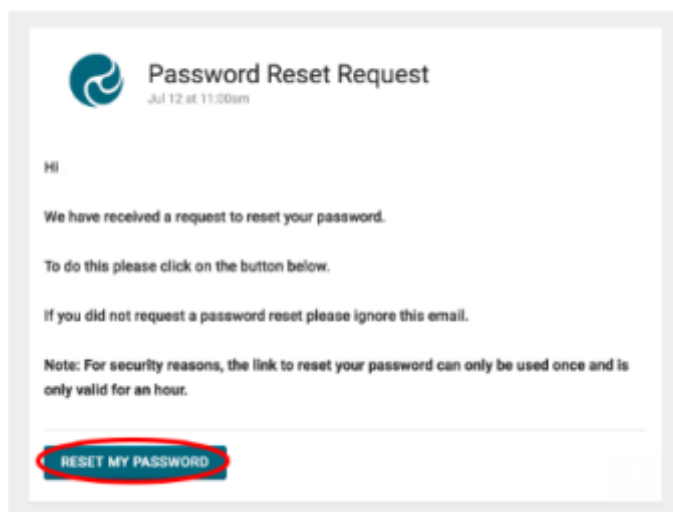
Password Reset Request
Jul 12 at 11:00am

Hi

We have received a request to reset your password.

To do this please click on the button below.

If you did not request a password reset please ignore this email.

Note: For security reasons, the link to reset your password can only be used once and is only valid for an hour.

RESET MY PASSWORD